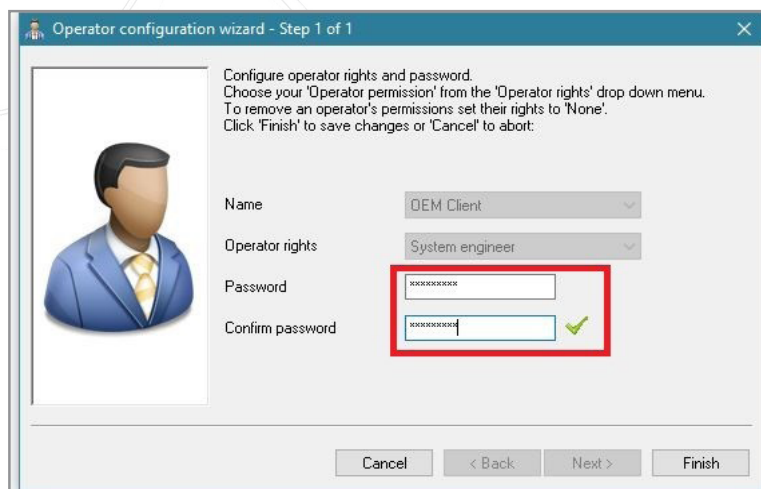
Operator configuration wizard - Step 1 of 1

Configure operator rights and password.
Choose your 'Operator permission' from the 'Operator rights' drop down menu.
To remove an operator's permissions set their rights to 'None'.
Click 'Finish' to save changes or 'Cancel' to abort:

Name OEM Client

Operator rights System engineer

Password *********

Confirm password *********

Cancel < Back Next > Finish